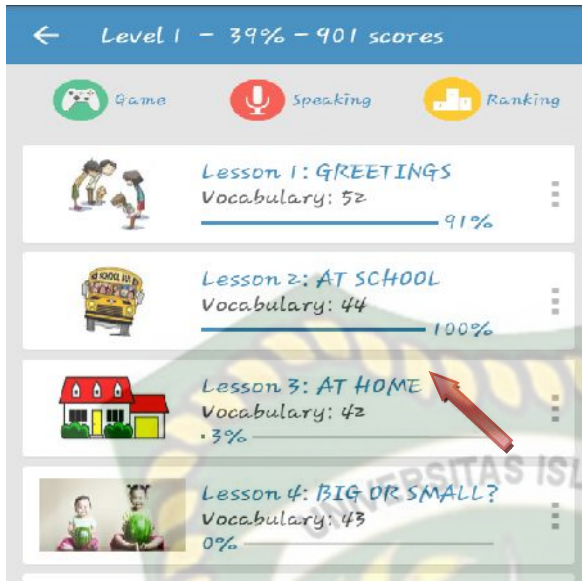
Level 1 - 39% - 901 scores

Game Speaking Ranking

Lesson 1: GREETINGS
Vocabulary: 52
91%

SCHOOL BUS

Lesson 2: AT SCHOOL
Vocabulary: 44
100%

Lesson 3: AT HOME
Vocabulary: 42
3%

Lesson 4: BIG OR SMALL?
Vocabulary: 43
0%

UNIVERSITAS ISL